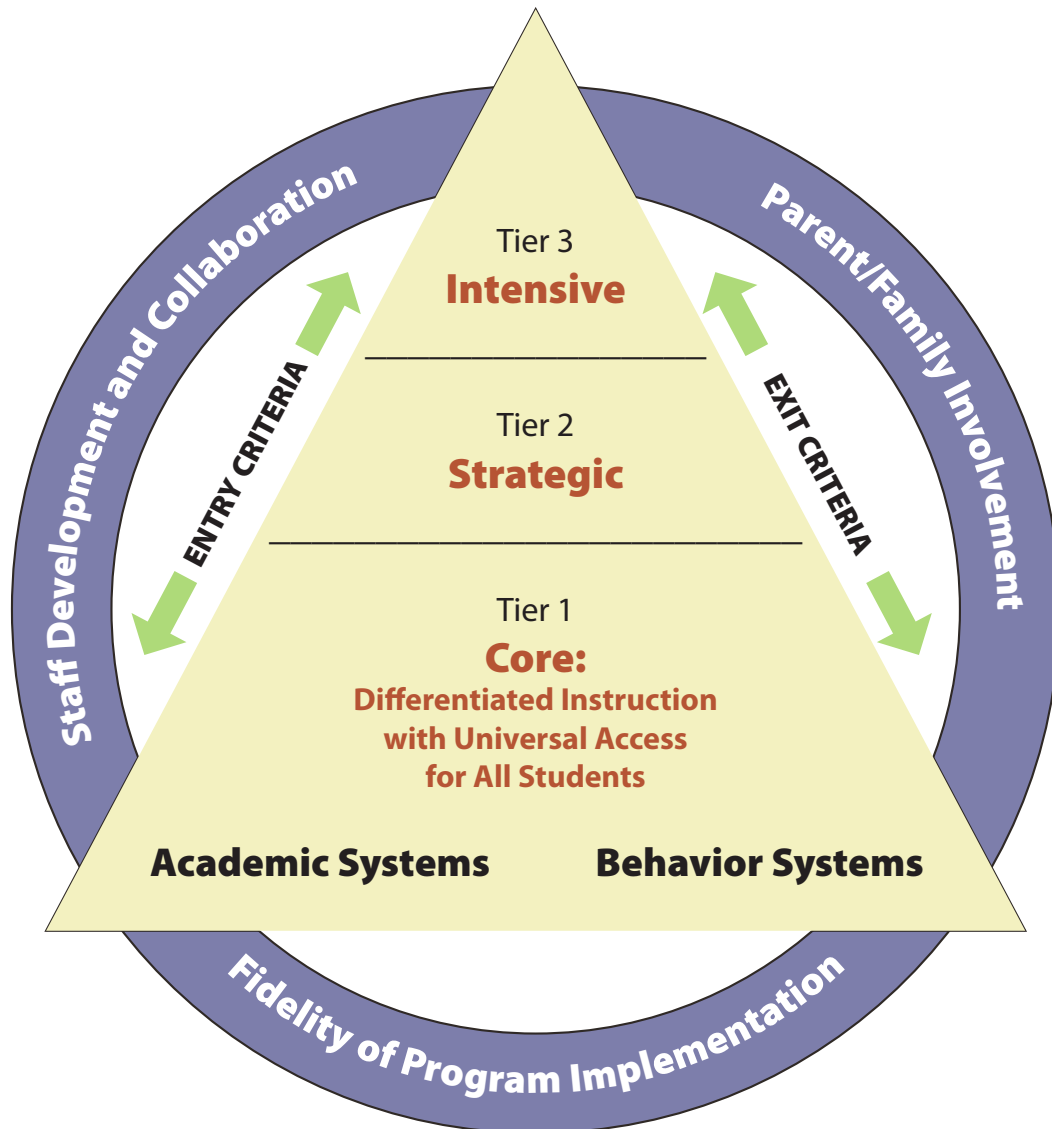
Staff Development and Collaboration

Parent/Family Involvement

Tier 3
Intensive

Tier 2
Strategic

Tier 1
Core:
Differentiated Instruction with Universal Access for All Students

ENTRY CRITERIA

EXIT CRITERIA

Academic Systems

Behavior Systems

Fidelity of Program Implementation